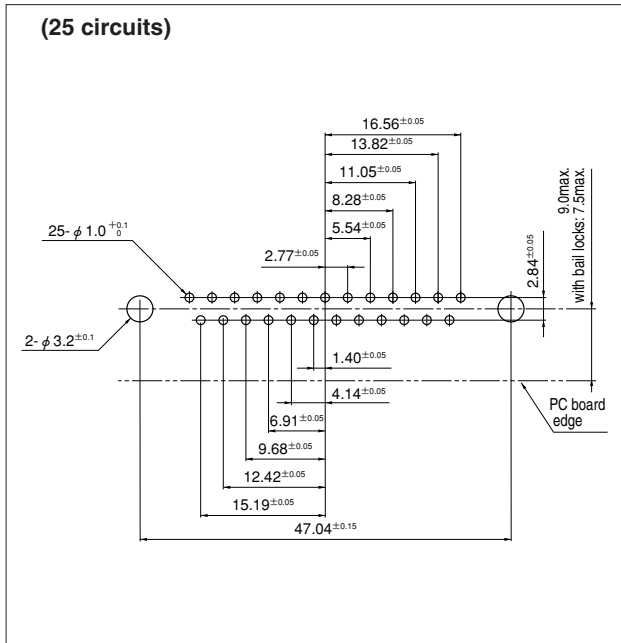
(25 circuits)

$16.56^{\pm0.05}$

$13.82^{\pm0.05}$

$11.05^{\pm0.05}$

$8.28^{\pm0.05}$

$5.54^{\pm0.05}$

$2.77^{\pm0.05}$

25- $\phi 1.0^{+0.1}_{0}$

9.0max. with bail locks: 7.5max.

$2.84^{\pm0.05}$

2- $\phi 3.2^{\pm0.1}$

$1.40^{\pm0.05}$

$4.14^{\pm0.05}$

$6.91^{\pm0.05}$

$9.68^{\pm0.05}$

$12.42^{\pm0.05}$

$15.19^{\pm0.05}$

$47.04^{\pm0.15}$

PC board edge